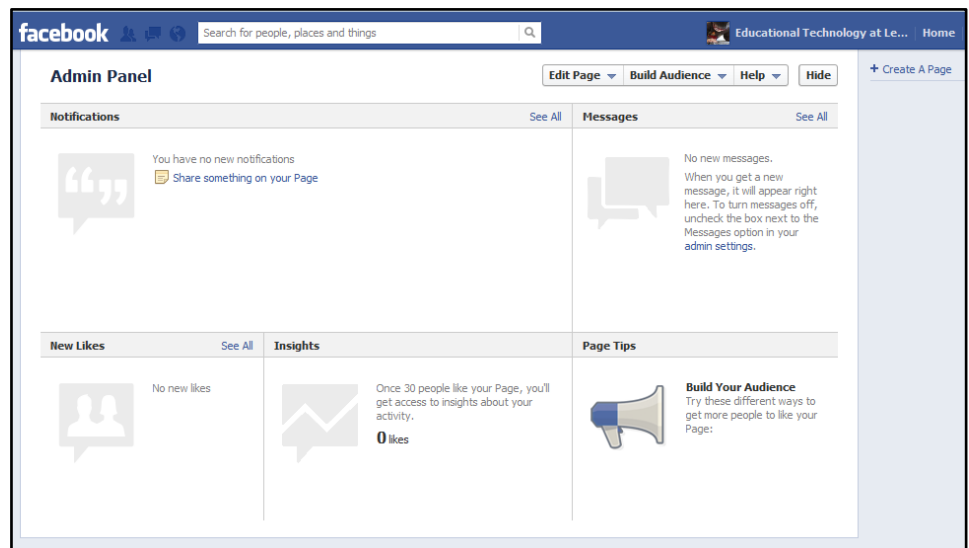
facebook

Search for people, places and things

Educational Technology at Le... | Home

Admin Panel

Edit Page ▾ | Build Audience ▾ | Help ▾ | Hide

+ Create A Page

Notifications | See All

You have no new notifications

Share something on your Page

Messages | See All

No new messages.

When you get a new message, it will appear right here. To turn messages off, uncheck the box next to the Messages option in your admin settings.

New Likes | See All

No new likes

Insights

Once 30 people like your Page, you'll get access to insights about your activity.

0 likes

Page Tips

Build Your Audience

Try these different ways to get more people to like your Page: